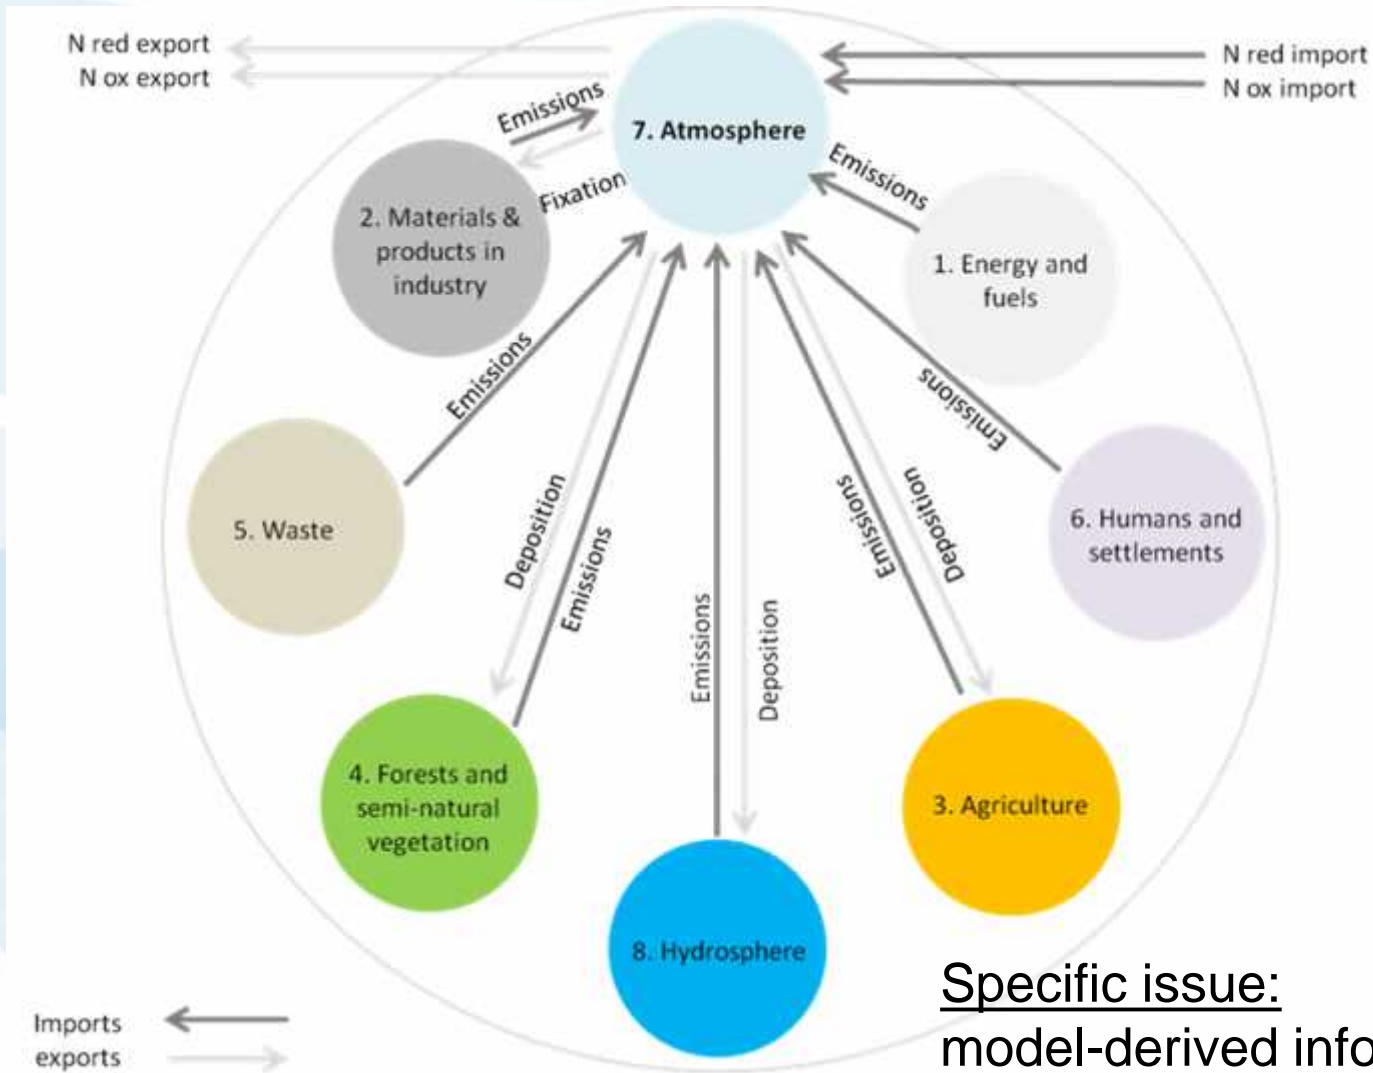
N red export
N ox export

N red import
N ox import

7. Atmosphere

Emissions
Fixation
Emissions

2. Materials & products in industry

1. Energy and fuels

Emissions
Emissions

5. Waste

6. Humans and settlements

Deposition
Emissions
Emissions
Deposition
Emissions
Deposition

4. Forests and semi-natural vegetation

3. Agriculture

8. Hydrosphere

Imports
exports

Specific issue:
model-derived info